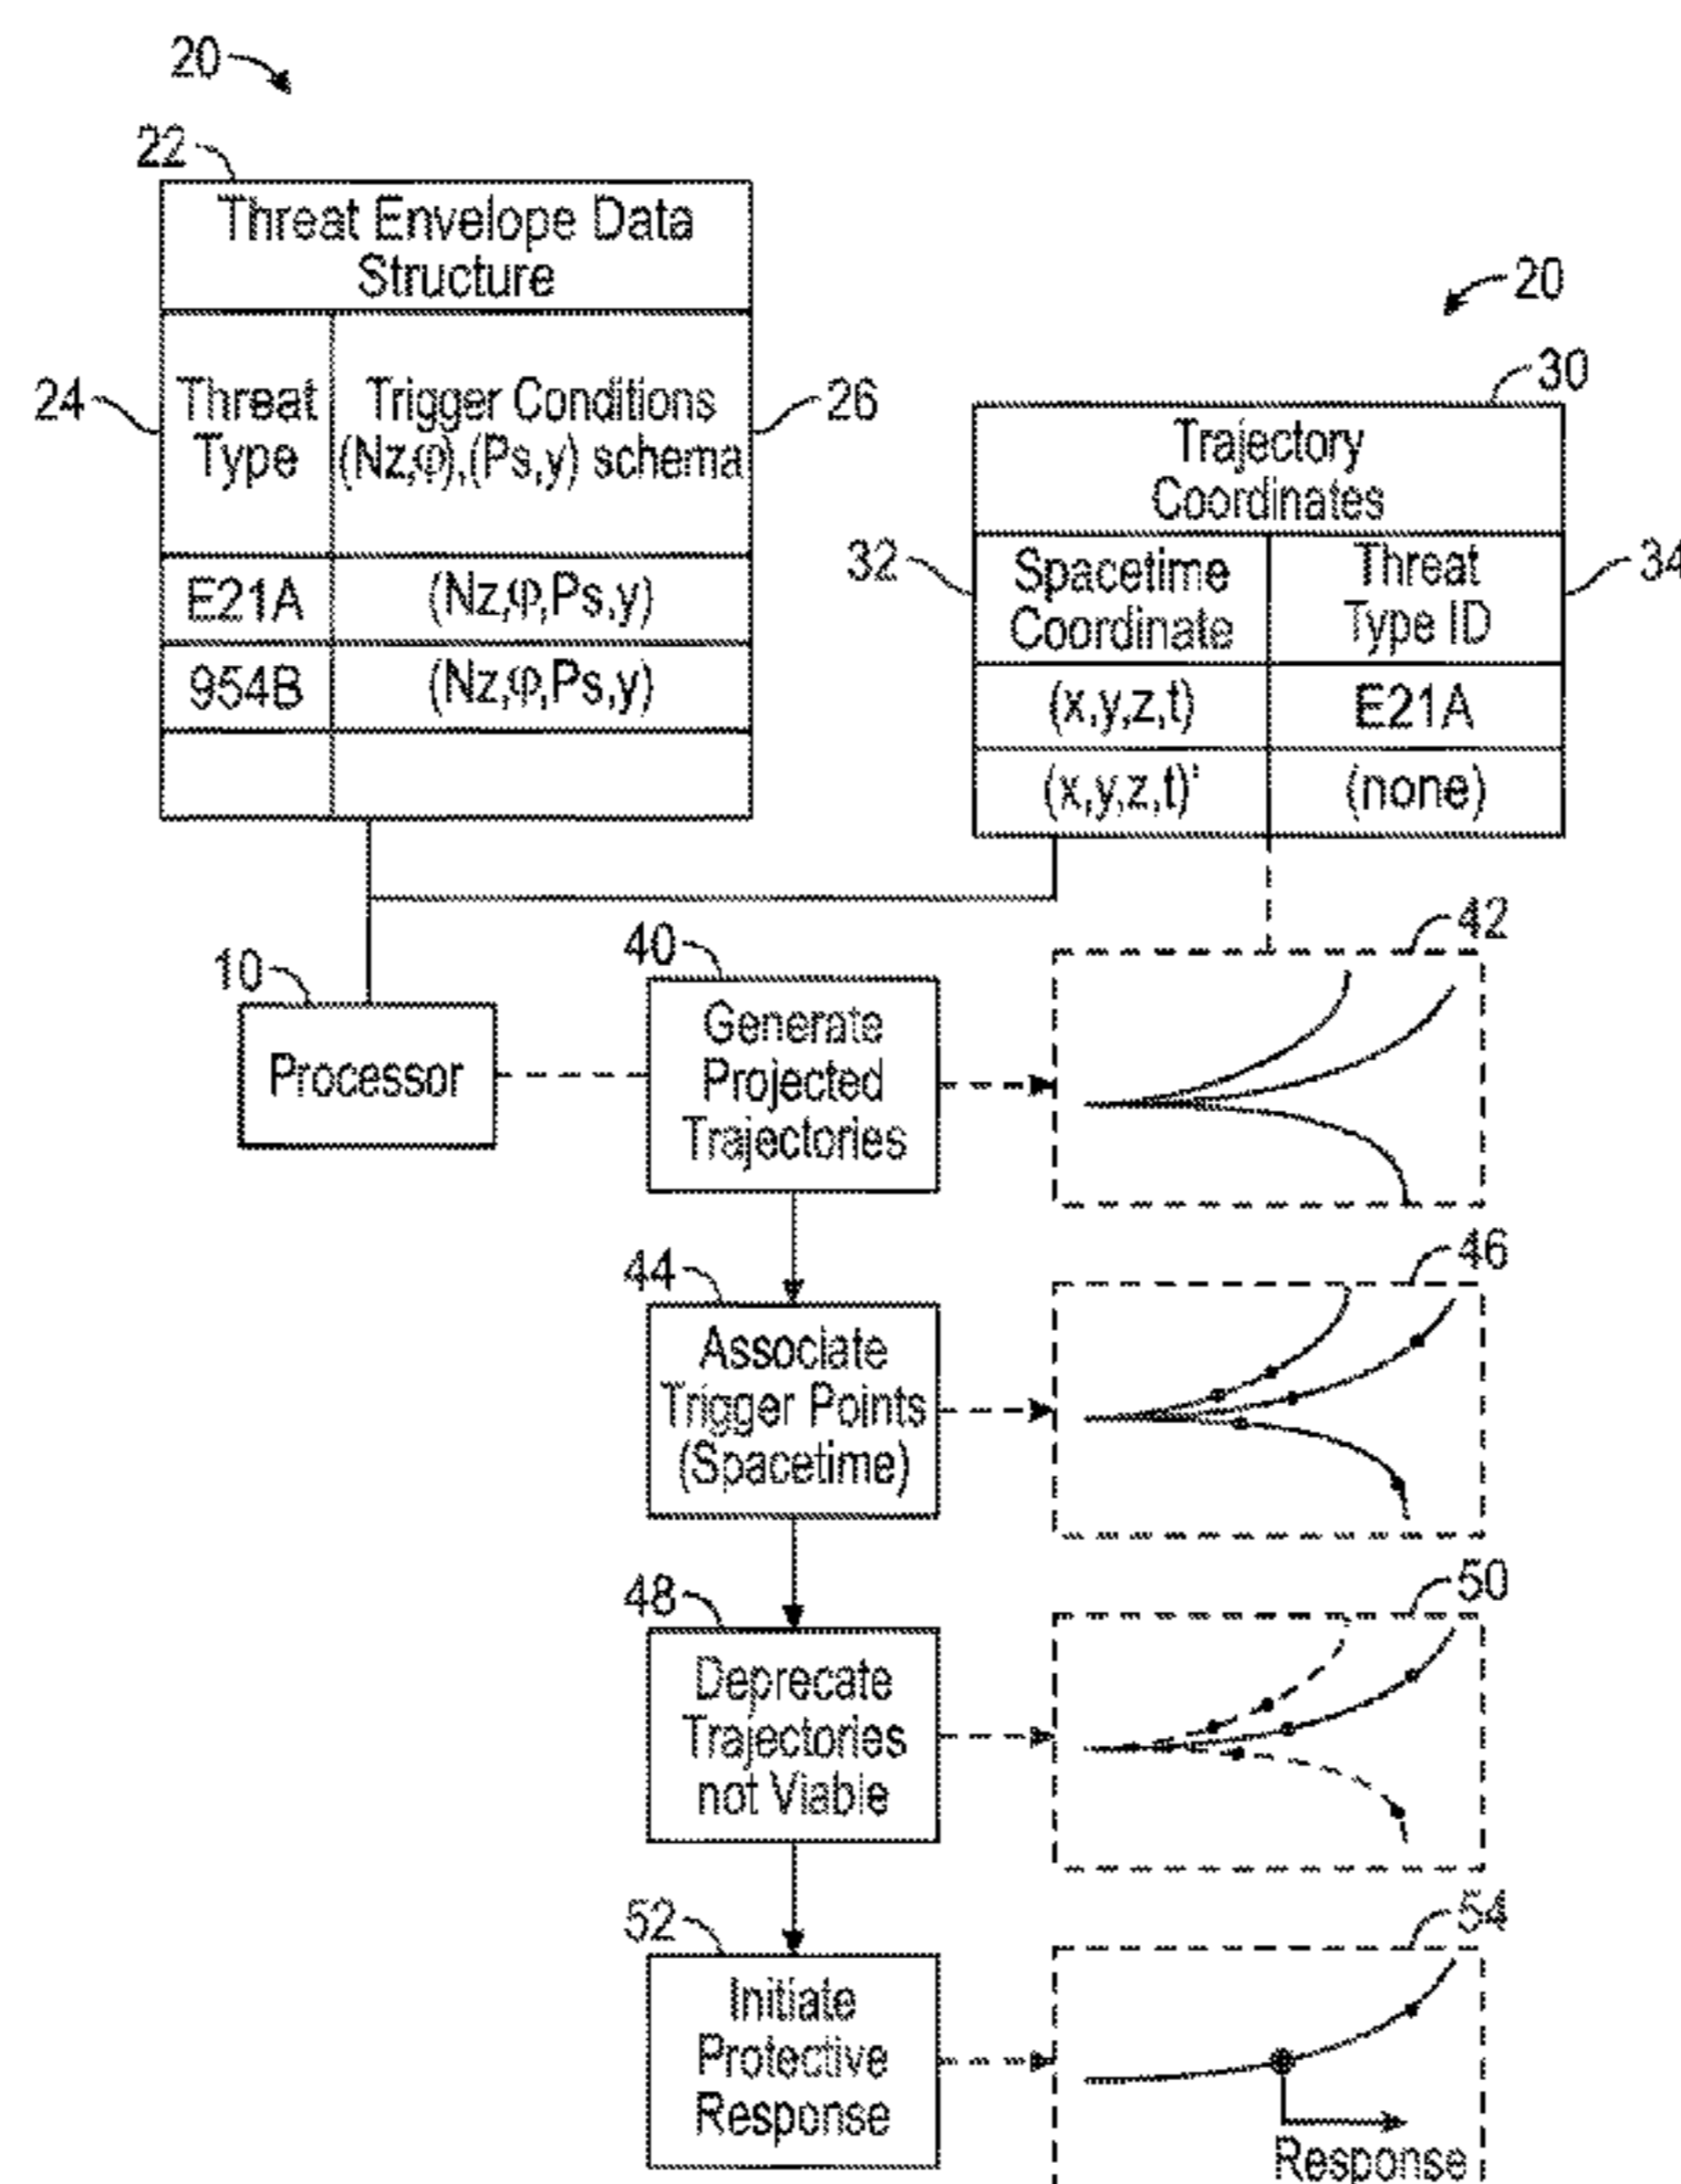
20

22

Threat Envelope Data Structure

24

26

| Threat Type | Trigger Conditions (Nz,φ),(Ps,y) schema |
|---|---|
| E21A | (Nz,φ,Ps,y) |
| 954B | (Nz,φ,Ps,y) |
| | |

20

30

Trajectory Coordinates

32

34

| Spacetime Coordinate | Threat Type ID |
|---|---|
| (x,y,z,t) | E21A |
| (x,y,z,t)' | (none) |

10

Processor

40

Generate Projected Trajectories

42

44

Associate Trigger Points (Spacetime)

46

48

Deprecate Trajectories not Viable

50

52

Initiate Protective Response

54

Response